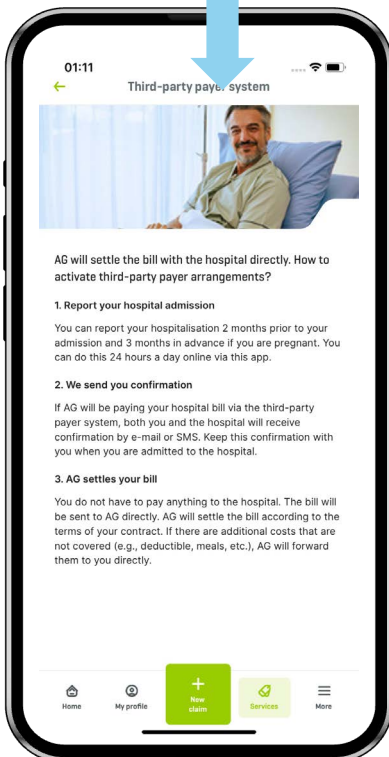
01:11

Third-party payer system

AG will settle the bill with the hospital directly. How to activate third-party payer arrangements?

1. Report your hospital admission

You can report your hospitalisation 2 months prior to your admission and 3 months in advance if you are pregnant. You can do this 24 hours a day online via this app.

2. We send you confirmation

If AG will be paying your hospital bill via the third-party payer system, both you and the hospital will receive confirmation by e-mail or SMS. Keep this confirmation with you when you are admitted to the hospital.

3. AG settles your bill

You do not have to pay anything to the hospital. The bill will be sent to AG directly. AG will settle the bill according to the terms of your contract. If there are additional costs that are not covered (e.g., deductible, meals, etc.), AG will forward them to you directly.

Home
My profile
+
New claim
Services
More